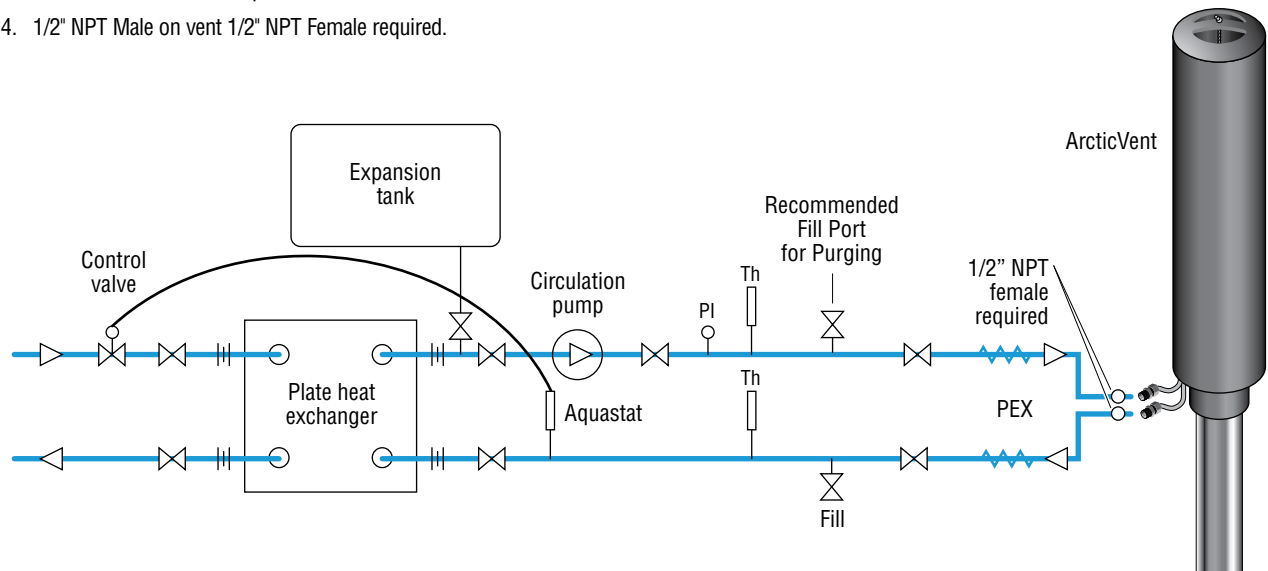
4. 1/2" NPT Male on vent 1/2" NPT Female required.

ArcticVent

Expansion tank

Recommended Fill Port for Purging

Control valve

Circulation pump

Th

PI

1/2" NPT female required

Plate heat exchanger

Aquastat

Th

PEX

Fill